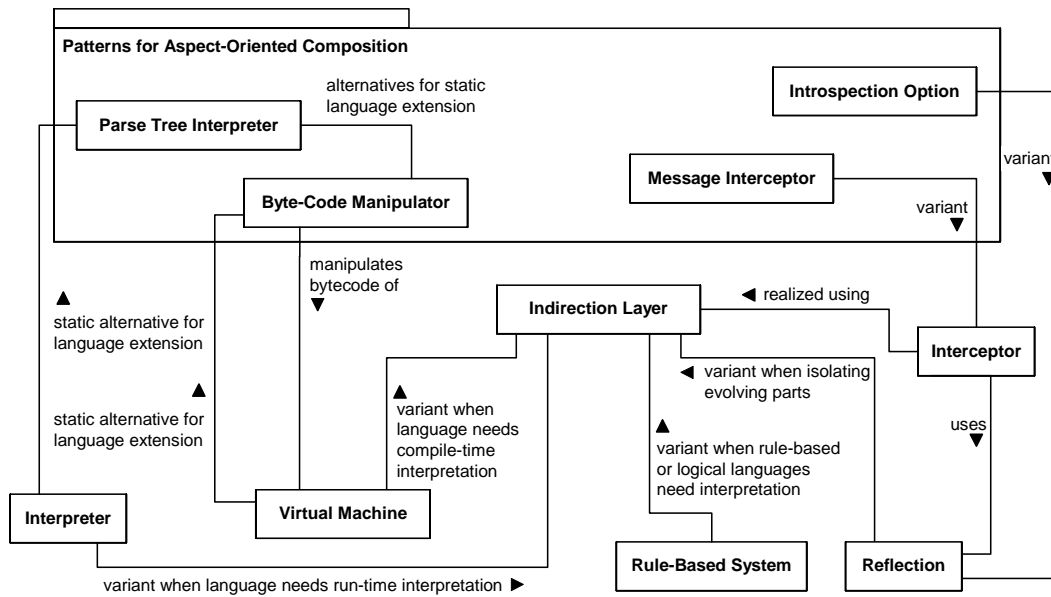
Patterns for Aspect-Oriented Composition

alternatives for static language extension

Parse Tree Interpreter

Introspection Option

variant ▼

Message Interceptor

Byte-Code Manipulator

variant ▼

manipulates bytecode of ▼

▲ static alternative for language extension

Indirection Layer

◄ realized using

Interceptor

▲ static alternative for language extension

▲ variant when language needs compile-time interpretation

◄ variant when isolating evolving parts

uses ▼

▲ variant when rule-based or logical languages need interpretation

Interpreter

Virtual Machine

Rule-Based System

Reflection

variant when language needs run-time interpretation ►